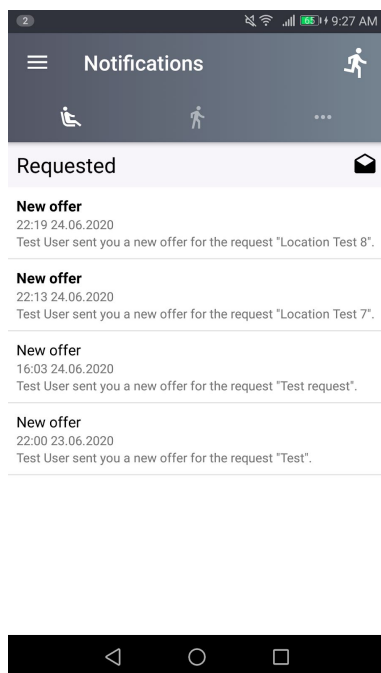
2 65 9:27 AM

Notifications

•••

Requested

New offer
22:19 24.06.2020
Test User sent you a new offer for the request "Location Test 8".

New offer
22:13 24.06.2020
Test User sent you a new offer for the request "Location Test 7".

New offer
16:03 24.06.2020
Test User sent you a new offer for the request "Test request".

New offer
22:00 23.06.2020
Test User sent you a new offer for the request "Test".